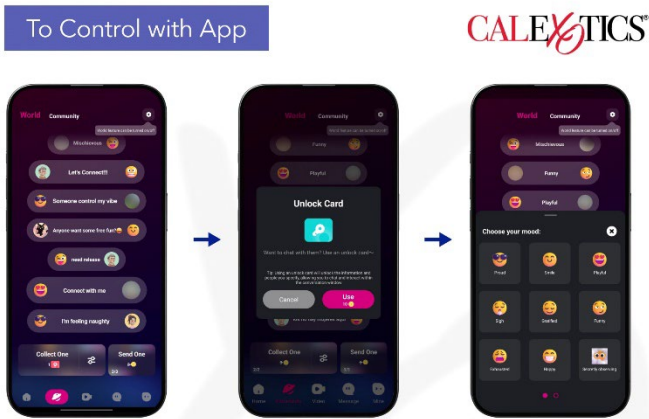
To Control with App

CALEXOTICS®

World Community

Mischievous

Let's Connect!!!

Someone control my vibe

Anyone want some free fun?

need release

Connect with me

I'm feeling naughty

Collect One

Send One

World Community

Funny

Playful

Unlock Card

Want to chat with them? Use an unlock card?

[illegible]

Cancel

Use

Collect One

Send One

World Community

Mischievous

Funny

Playful

Choose your mood:

Proud

Smile

Playful

Sigh

Gratified

Funny

Exhausted

Mask

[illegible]